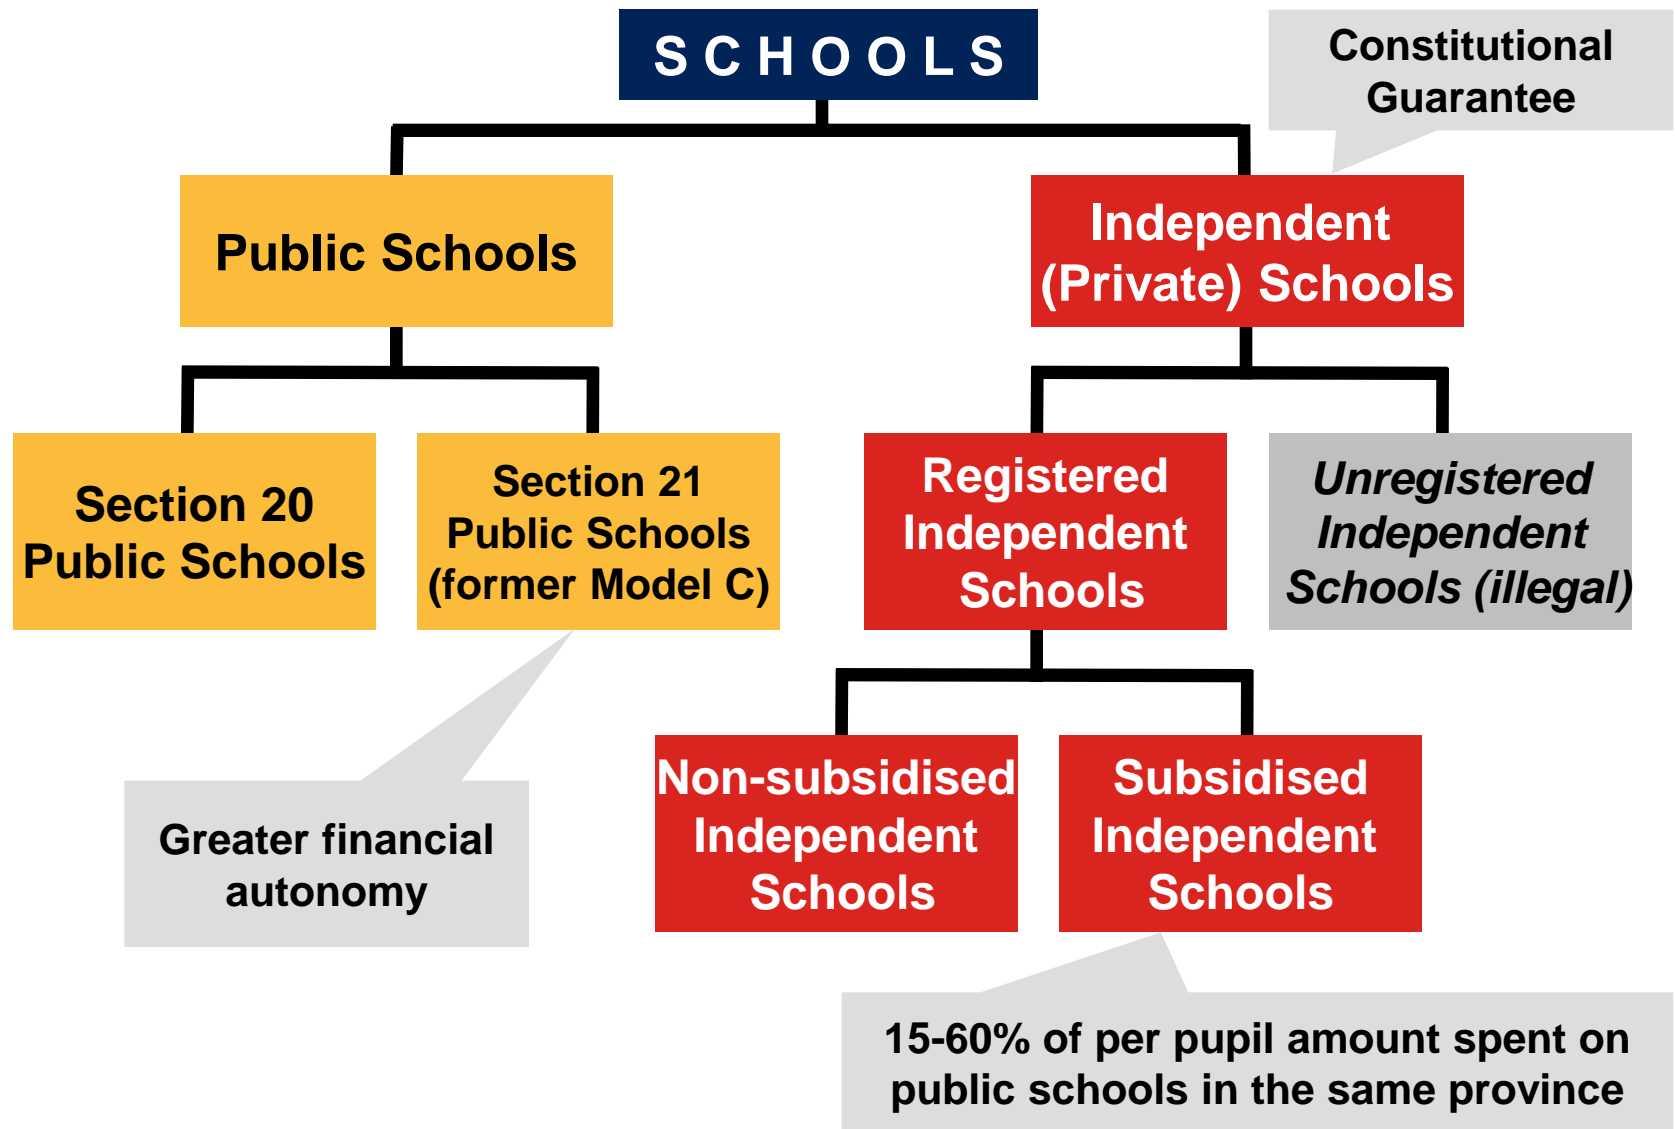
SCHOOLS

Constitutional Guarantee

Public Schools

Independent (Private) Schools

Section 20 Public Schools

Section 21 Public Schools (former Model C)

Registered Independent Schools

Unregistered Independent Schools (illegal)

Greater financial autonomy

Non-subsidised Independent Schools

Subsidised Independent Schools

15-60% of per pupil amount spent on public schools in the same province